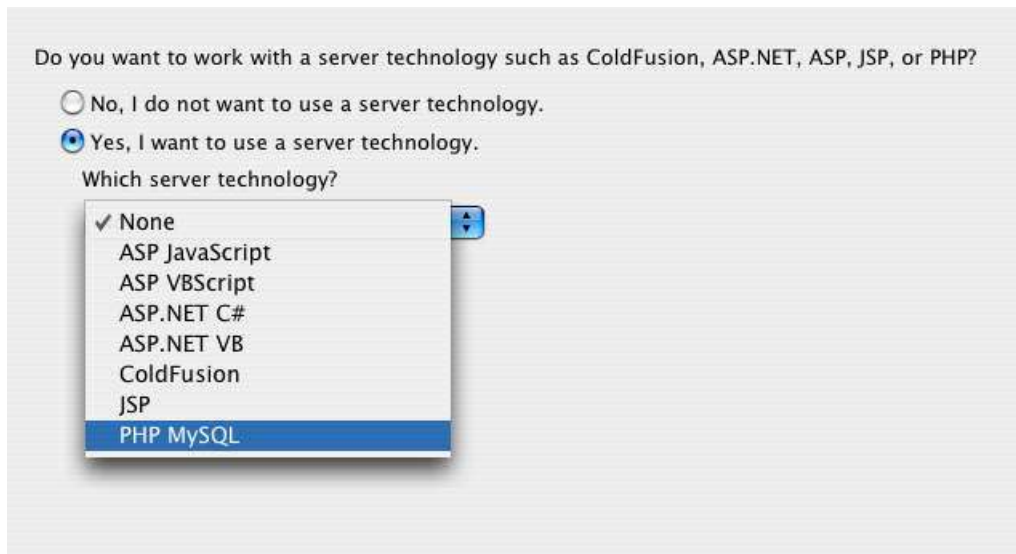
Do you want to work with a server technology such as ColdFusion, ASP.NET, ASP, JSP, or PHP?

No, I do not want to use a server technology.

Yes, I want to use a server technology.

Which server technology?

✓ None
ASP JavaScript
ASP VBScript
ASP.NET C#
ASP.NET VB
ColdFusion
JSP
PHP MySQL